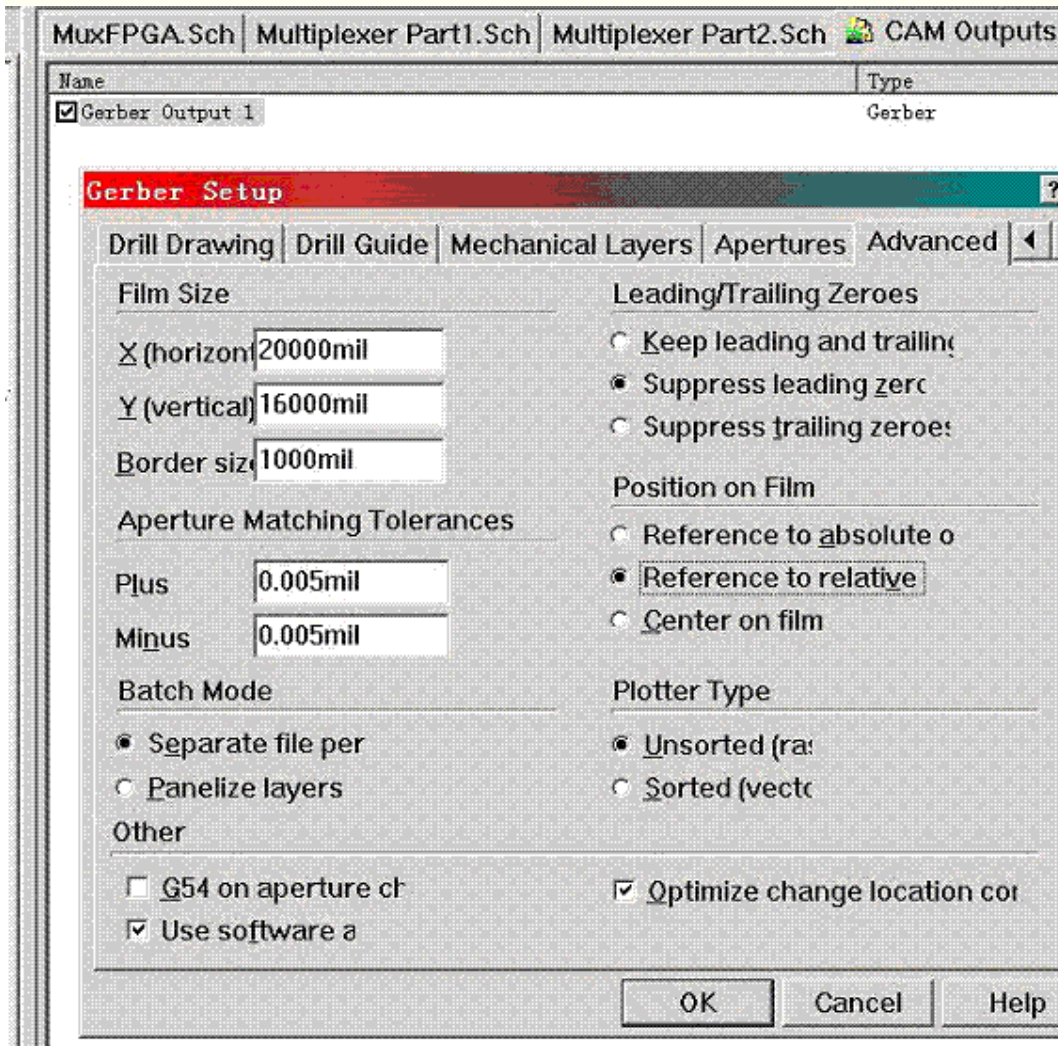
MuxFPGA.Sch | Multiplexer Part1.Sch | Multiplexer Part2.Sch | CAM Outputs

| Name | Type |
|---|---|
| ☑ Gerber Output 1 | Gerber |

Gerber Setup ?

Drill Drawing | Drill Guide | Mechanical Layers | Apertures | Advanced

Film Size

X (horizont 20000mil

Y (vertical) 16000mil

Border siz 1000mil

Aperture Matching Tolerances

Plus 0.005mil

Minus 0.005mil

Batch Mode

Separate file per

Panelize layers

Other

G54 on aperture ch

Use software a

Leading/Trailing Zeroes

Keep leading and trailin

Suppress leading zerc

Suppress trailing zeroe

Position on Film

Reference to absolute o

Reference to relative

Center on film

Plotter Type

Unsorted (ras

Sorted (vecto

Optimize change location co

OK Cancel Help